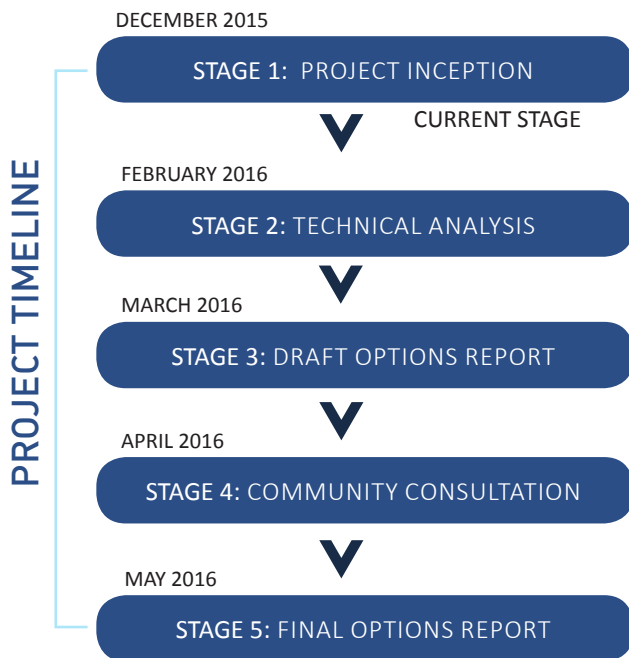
PROJECT TIMELINE

DECEMBER 2015

STAGE 1: PROJECT INCEPTION

CURRENT STAGE

FEBRUARY 2016

STAGE 2: TECHNICAL ANALYSIS

MARCH 2016

STAGE 3: DRAFT OPTIONS REPORT

APRIL 2016

STAGE 4: COMMUNITY CONSULTATION

MAY 2016

STAGE 5: FINAL OPTIONS REPORT